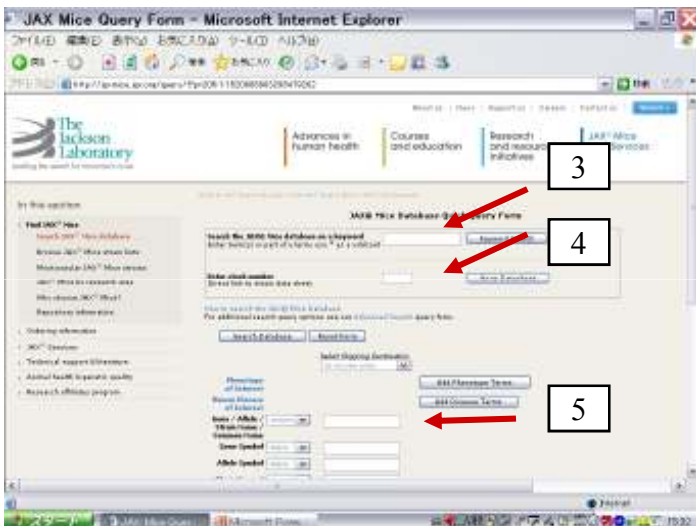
JAX Mice Query Form - Microsoft Internet Explorer

ファイル(F) 編集(E) 表示(V) お気に入り(A) ツール(T) ヘルプ(H)

The Jackson Laboratory

Advances in human health

Courses and education

Research and resource initiatives

JAX® Mice and Services

In this section

Find JAX® Mice

JAX® Mice Database Query Form

Search the JAX® Mice database on a keyword

Enter stock number

Search Database

Reset Form

Add Phenotype Terms

Add Disease Terms

Gene Symbol

Allele Symbol

3

4

5

スタート

Microsoft Power

Internet